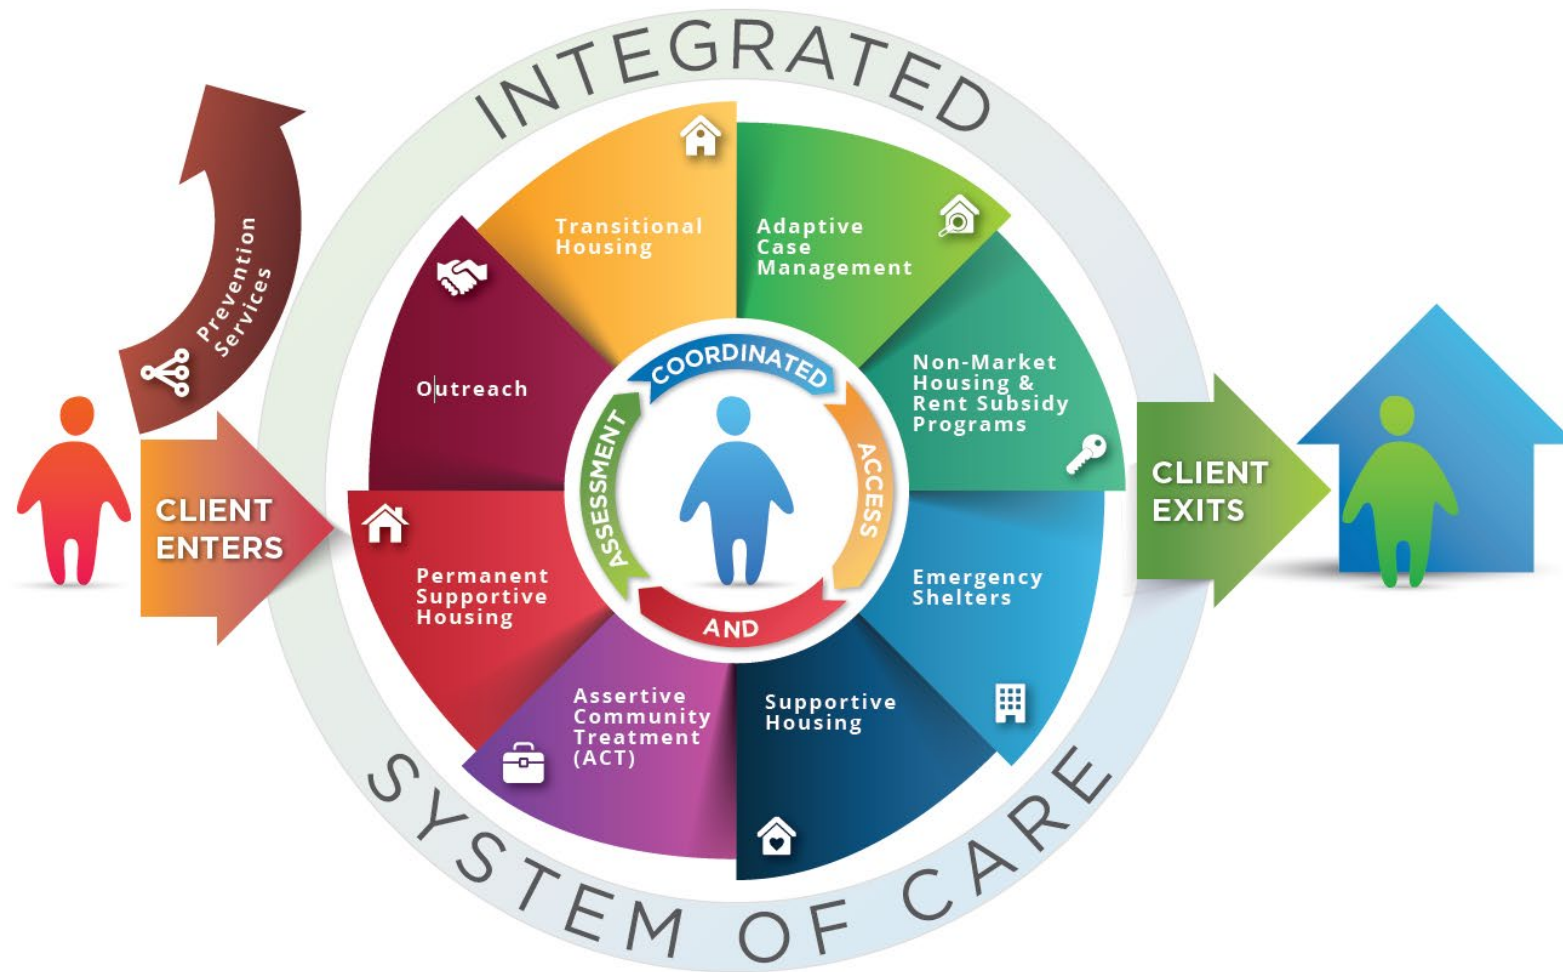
INTEGRATED

Prevention Services

CLIENT ENTERS

Transitional Housing

Adaptive Case Management

Outreach

Non-Market Housing & Rent Subsidy Programs

COORDINATED

ASSESSMENT

ACCESS

AND

CLIENT EXITS

Permanent Supportive Housing

Emergency Shelters

Assertive Community Treatment (ACT)

Supportive Housing

SYSTEM OF CARE